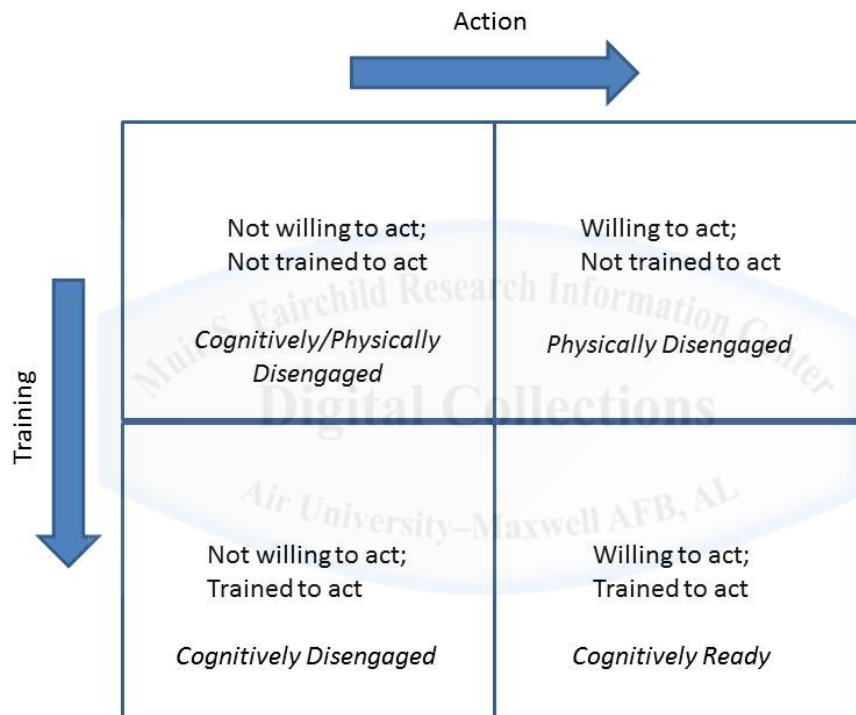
Action

Training

| | |
|---|---|
| Not willing to act; Not trained to act *Cognitively/Physically Disengaged* | Willing to act; Not trained to act *Physically Disengaged* |
| Not willing to act; Trained to act *Cognitively Disengaged* | Willing to act; Trained to act *Cognitively Ready* |

Muir S. Fairchild Research Information Center
Digital Collections
Air University–Maxwell AFB, AL